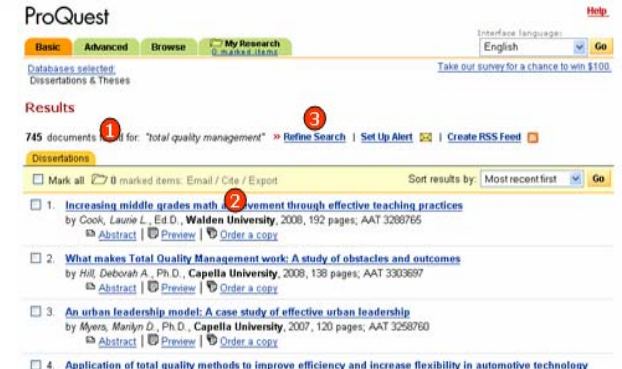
ProQuest

Help

Basic | Advanced | Browse | My Research 0 marked items

Interface language:
English
Go

Databases selected:
Dissertations & Theses

Take our survey for a chance to win $100.

Results

745 documents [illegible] for: "total quality management" » Refine Search | Set Up Alert | Create RSS Feed

1 2 3

Dissertations

Mark all 0 marked items: Email / Cite / Export

Sort results by: Most recent first Go

1. Increasing middle grades math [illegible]vement through effective teaching practices
by Cook, Laurie L., Ed.D., Walden University, 2008, 192 pages; AAT 3288765
Abstract | Preview | Order a copy

2. What makes Total Quality Management work: A study of obstacles and outcomes
by Hill, Deborah A., Ph.D., Capella University, 2008, 138 pages; AAT 3303697
Abstract | Preview | Order a copy

3. An urban leadership model: A case study of effective urban leadership
by Myers, Marilyn D., Ph.D., Capella University, 2007, 120 pages; AAT 3258760
Abstract | Preview | Order a copy

4. Application of total quality methods to improve efficiency and increase flexibility in automotive technology